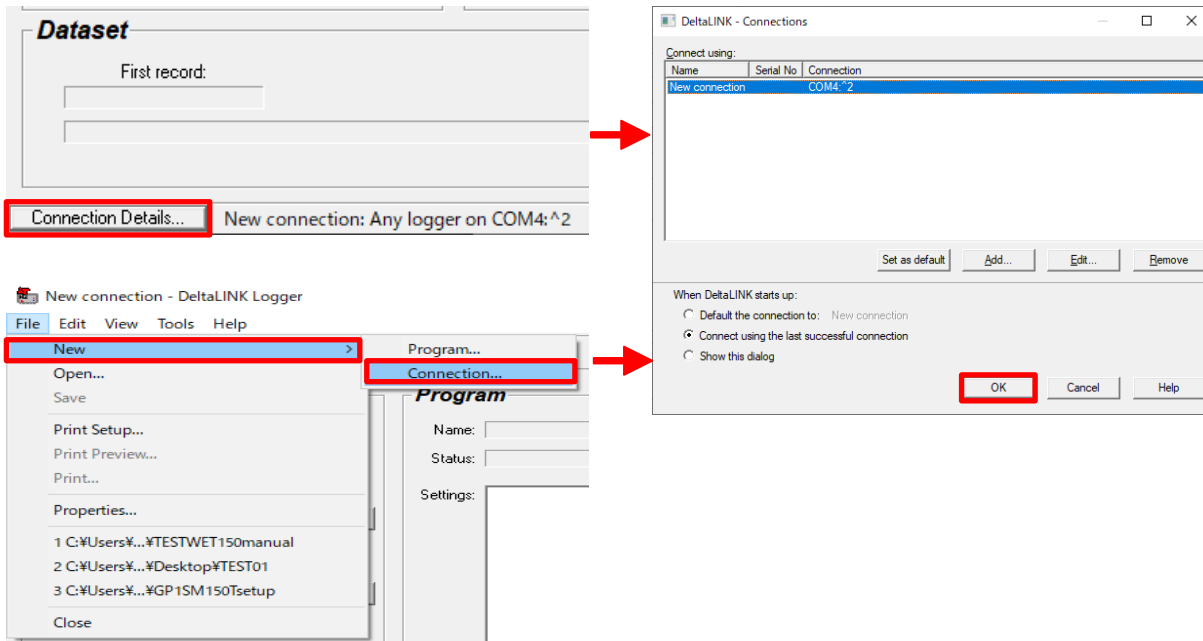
Dataset

First record:

Connection Details...

New connection: Any logger on COM4:^2

DeltaLINK - Connections

Connect using:

| Name | Serial No | Connection |
|---|---|---|
| New connection | | COM4:^2 |

Set as default

Add...

Edit...

Remove

When DeltaLINK starts up:

Default the connection to: New connection

Connect using the last successful connection

Show this dialog

OK

Cancel

Help

New connection - DeltaLINK Logger

File Edit View Tools Help

New

Open...

Save

Print Setup...

Print Preview...

Print...

Properties...

1 C:¥Users¥...¥TESTWET150manual

2 C:¥Users¥...¥Desktop¥TEST01

3 C:¥Users¥...¥GP1SM150Tsetup

Close

Program...

Connection...

Program

Name:

Status:

Settings: